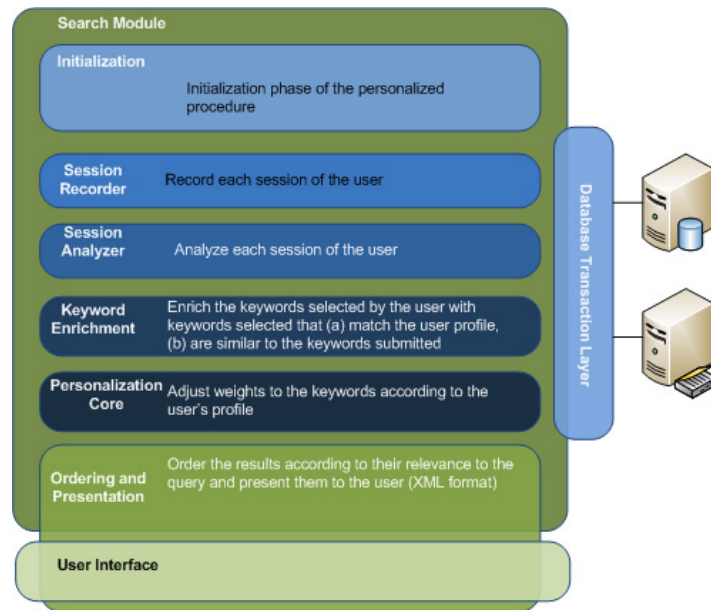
Search Module

Initialization

Initialization phase of the personalized procedure

Session Recorder

Record each session of the user

Session Analyzer

Analyze each session of the user

Keyword Enrichment

Enrich the keywords selected by the user with keywords selected that (a) match the user profile, (b) are similar to the keywords submitted

Personalization Core

Adjust weights to the keywords according to the user's profile

Ordering and Presentation

Order the results according to their relevance to the query and present them to the user (XML format)

Database Transaction Layer

User Interface